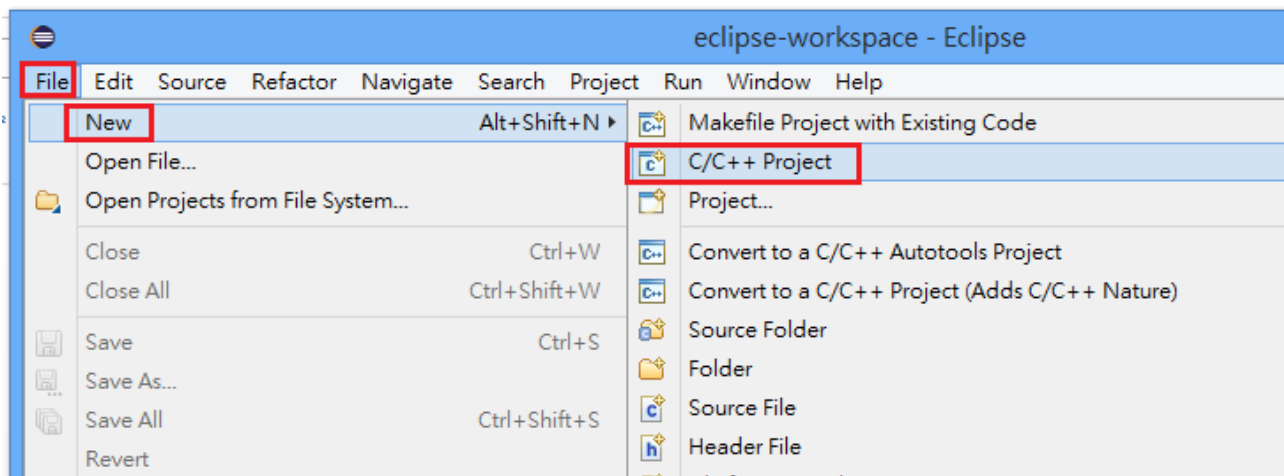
eclipse-workspace - Eclipse

File Edit Source Refactor Navigate Search Project Run Window Help

New Alt+Shift+N
Open File...
Open Projects from File System...
Close Ctrl+W
Close All Ctrl+Shift+W
Save Ctrl+S
Save As...
Save All Ctrl+Shift+S
Revert

Makefile Project with Existing Code
C/C++ Project
Project...
Convert to a C/C++ Autotools Project
Convert to a C/C++ Project (Adds C/C++ Nature)
Source Folder
Folder
Source File
Header File